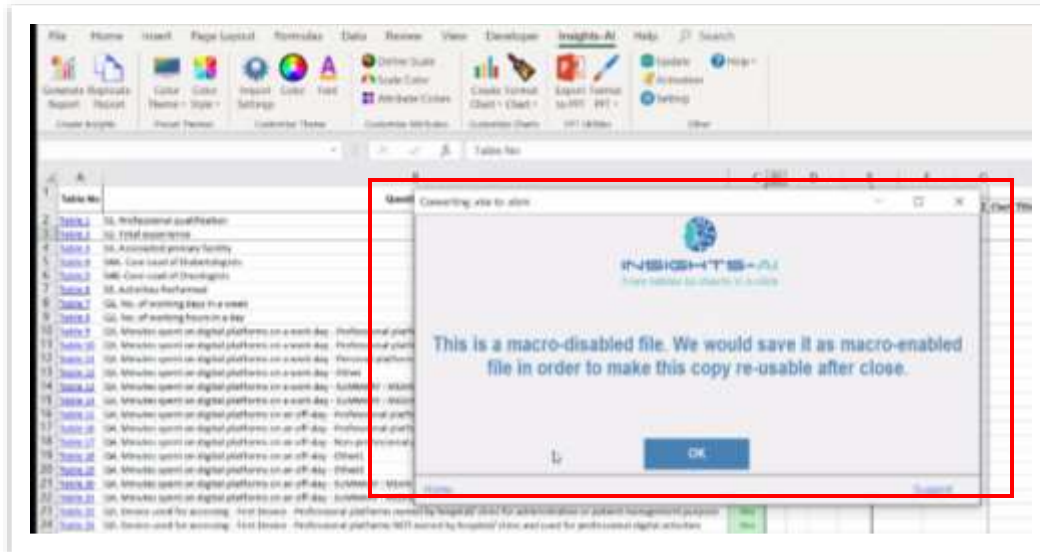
File Home Insert Page Layout Formulas Data Review View Developer Insights-AI Help Search

Generate Report Reprocess Report Color Theme Color Style Import Settings Color Font Define Scale Scale Color Attribute Colors Create Chart Format Chart Export to PPT Format PPT Update Activation Setting Help

Table No

Converting xlsx to xlsm

INSIGHTS-AI

This is a macro-disabled file. We would save it as macro-enabled file in order to make this copy re-usable after close.

OK

Home Support

| | A | B |
|---|---|---|
| 1 | Table No | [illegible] |
| 2 | Table 1 | S1. Professional qualification |
| 3 | Table 2 | S2. Total experience |
| 4 | Table 3 | S3. Associated primary facility |
| 5 | Table 4 | S4A. Core load of Diabetologists |
| 6 | Table 5 | S4B. Core load of Oncologists |
| 7 | Table 6 | S5. Activities Performed |
| 8 | Table 7 | Q1. No. of working days in a week |
| 9 | Table 8 | Q2. No. of working hours in a day |
| 10 | Table 9 | Q3. Minutes spent on digital platforms on a work day - Professional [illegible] |
| 11 | Table 10 | Q3. Minutes spent on digital platforms on a work day - Professional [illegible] |
| 12 | Table 11 | Q3. Minutes spent on digital platforms on a work day - Personal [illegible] |
| 13 | Table 12 | Q3. Minutes spent on digital platforms on a work day - Others |
| 14 | Table 13 | Q3. Minutes spent on digital platforms on a work day - SUMMARY - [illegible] |
| 15 | Table 14 | Q3. Minutes spent on digital platforms on a work day - SUMMARY - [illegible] |
| 16 | Table 15 | Q4. Minutes spent on digital platforms on an off day - Professional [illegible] |
| 17 | Table 16 | Q4. Minutes spent on digital platforms on an off day - Professional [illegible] |
| 18 | Table 17 | Q4. Minutes spent on digital platforms on an off day - Non-professional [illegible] |
| 19 | Table 18 | Q4. Minutes spent on digital platforms on an off day - Others |
| 20 | Table 19 | Q4. Minutes spent on digital platforms on an off day - Others |
| 21 | Table 20 | Q4. Minutes spent on digital platforms on an off day - SUMMARY - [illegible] |
| 22 | Table 21 | Q4. Minutes spent on digital platforms on an off day - SUMMARY - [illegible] |
| 23 | Table 22 | Q5. Device used for accessing - First Device - Professional platforms owned by hospitals/ clinic for administration or patient management purpose |
| 24 | Table 23 | Q5. Device used for accessing - First Device - Professional platforms NOT owned by hospital/ clinic and used for professional digital activities |